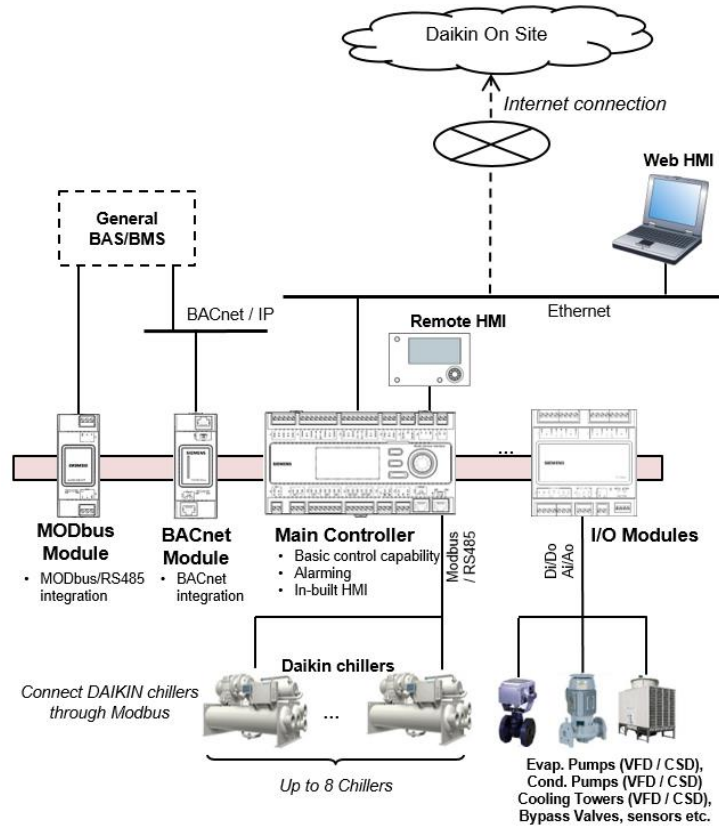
Daikin On Site

Internet connection

Web HMI

General BAS/BMS

BACnet / IP

Ethernet

Remote HMI

SIEMENS

SIEMENS

SIEMENS

SIEMENS

...

MODbus Module
• MODbus/RS485 integration

BACnet Module
• BACnet integration

Main Controller
• Basic control capability
• Alarming
• In-built HMI

Modbus / RS485

Di/Do Ai/Ao

I/O Modules

Daikin chillers

Connect DAIKIN chillers through Modbus

...

Up to 8 Chillers

Evap. Pumps (VFD / CSD), Cond. Pumps (VFD / CSD) Cooling Towers (VFD / CSD), Bypass Valves, sensors etc.